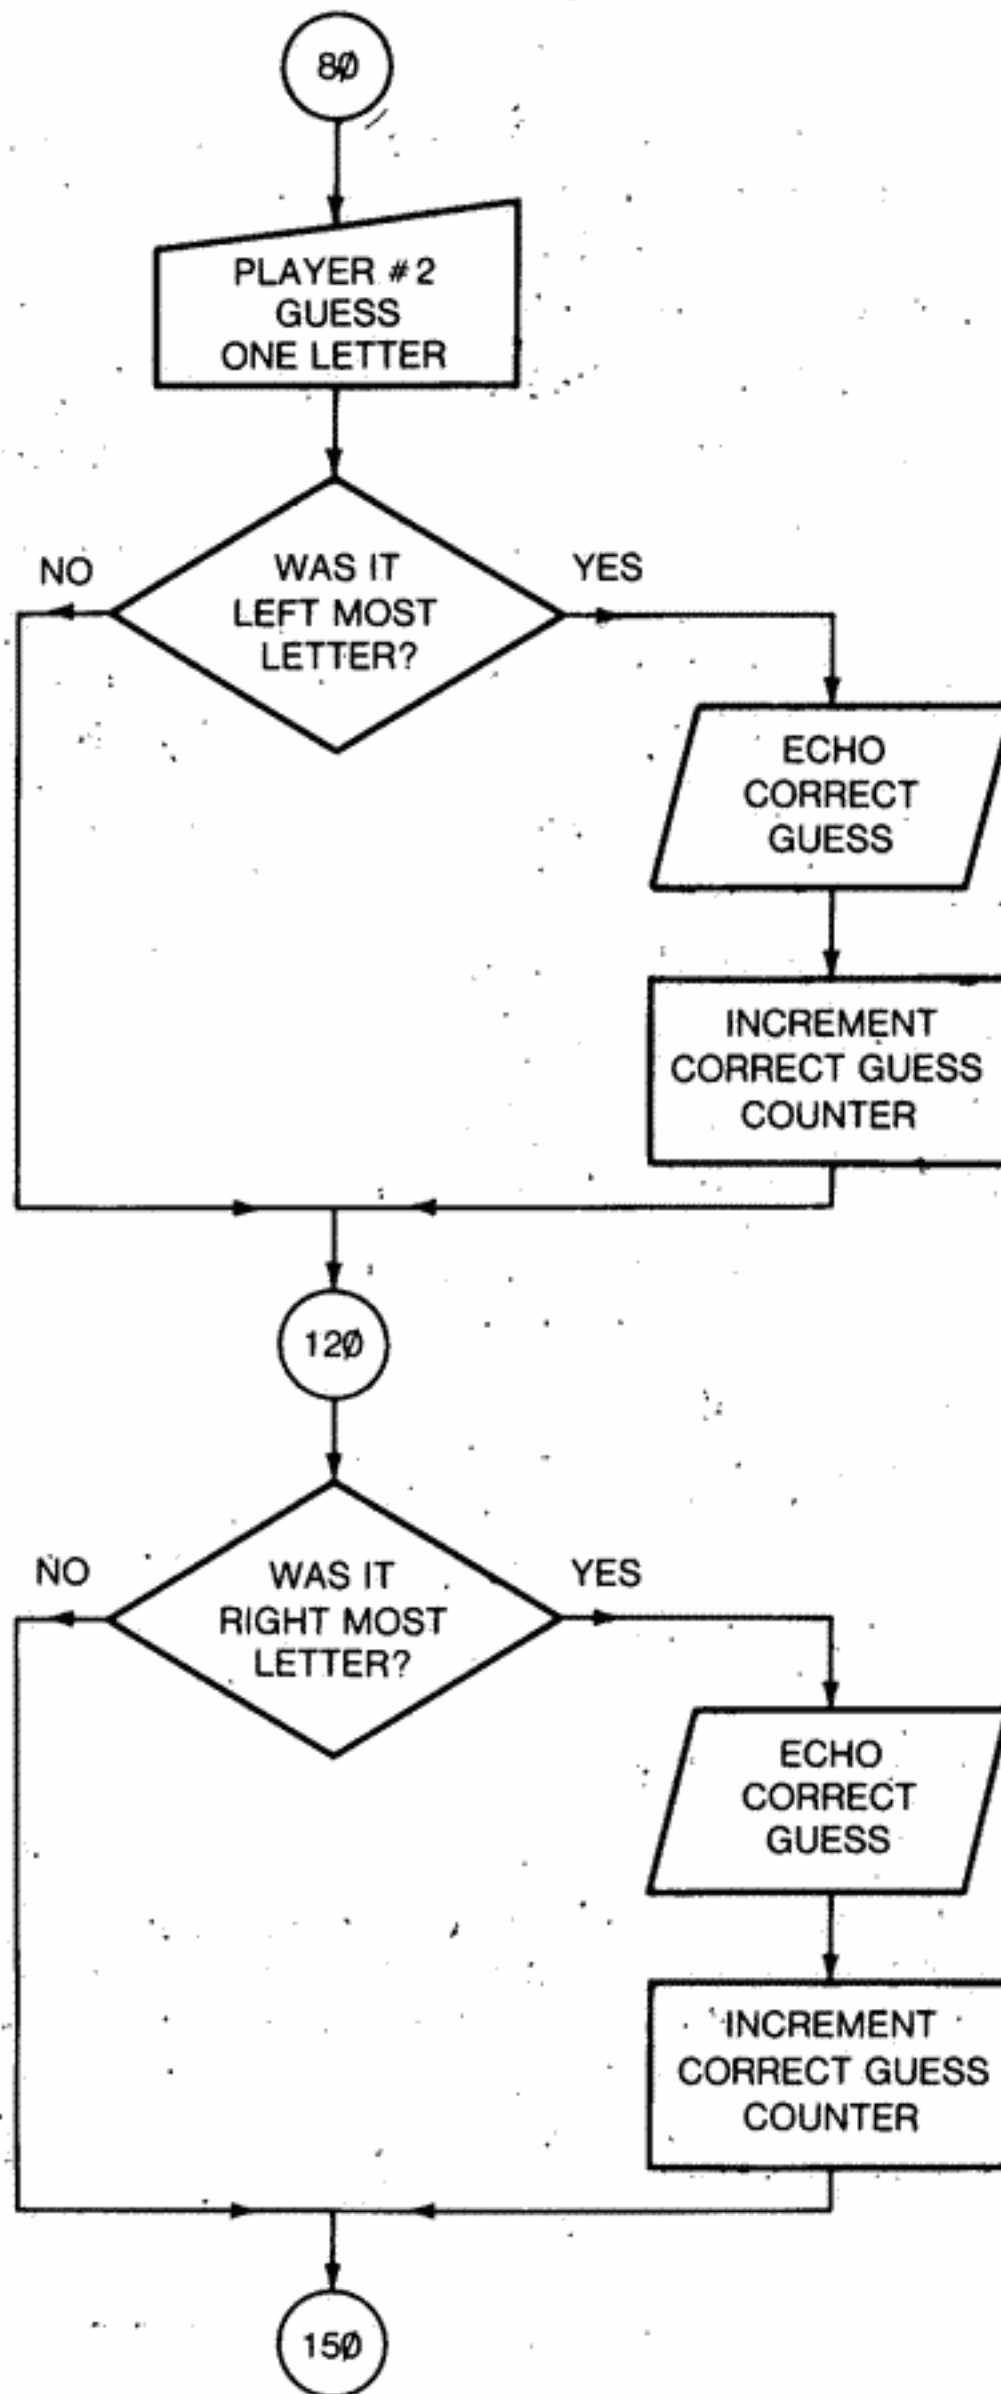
8Ø

PLAYER # 2 GUESS ONE LETTER

NO

WAS IT LEFT MOST LETTER?

YES

ECHO CORRECT GUESS

INCREMENT CORRECT GUESS COUNTER

12Ø

NO

WAS IT RIGHT MOST LETTER?

YES

ECHO CORRECT GUESS

INCREMENT CORRECT GUESS COUNTER

15Ø